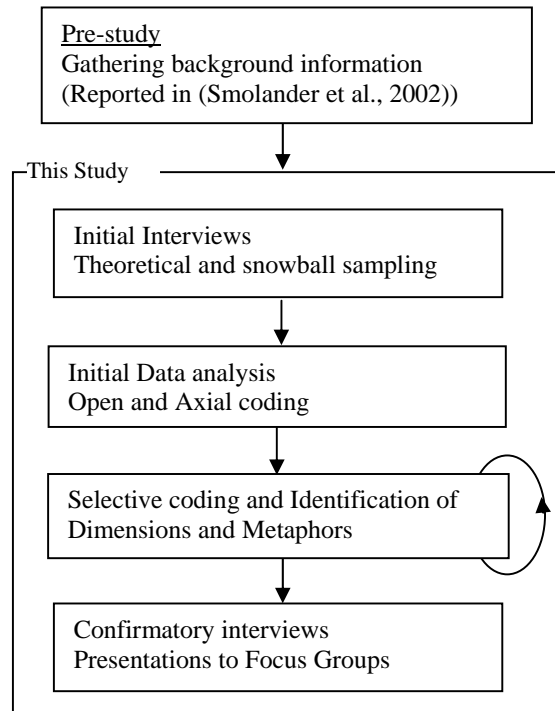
Pre-study
Gathering background information
(Reported in (Smolander et al., 2002))

This Study

Initial Interviews
Theoretical and snowball sampling

Initial Data analysis
Open and Axial coding

Selective coding and Identification of Dimensions and Metaphors

Confirmatory interviews
Presentations to Focus Groups